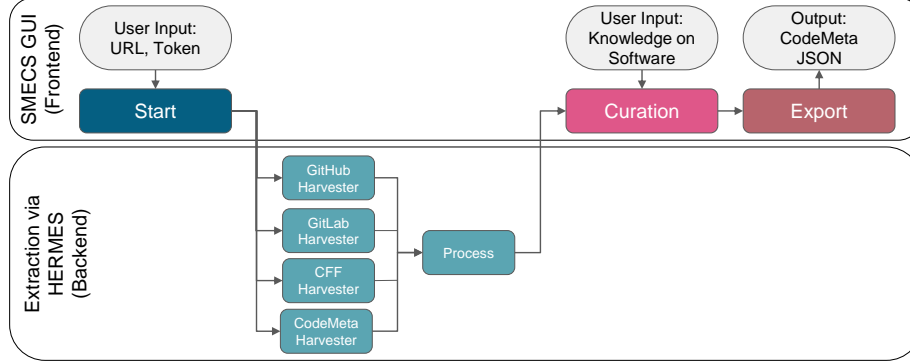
SMECS GUI (Frontend)

User Input: URL, Token

Start

User Input: Knowledge on Software

Curation

Output: CodeMeta JSON

Export

Extraction via HERMES (Backend)

GitHub Harvester

GitLab Harvester

CFF Harvester

CodeMeta Harvester

Process